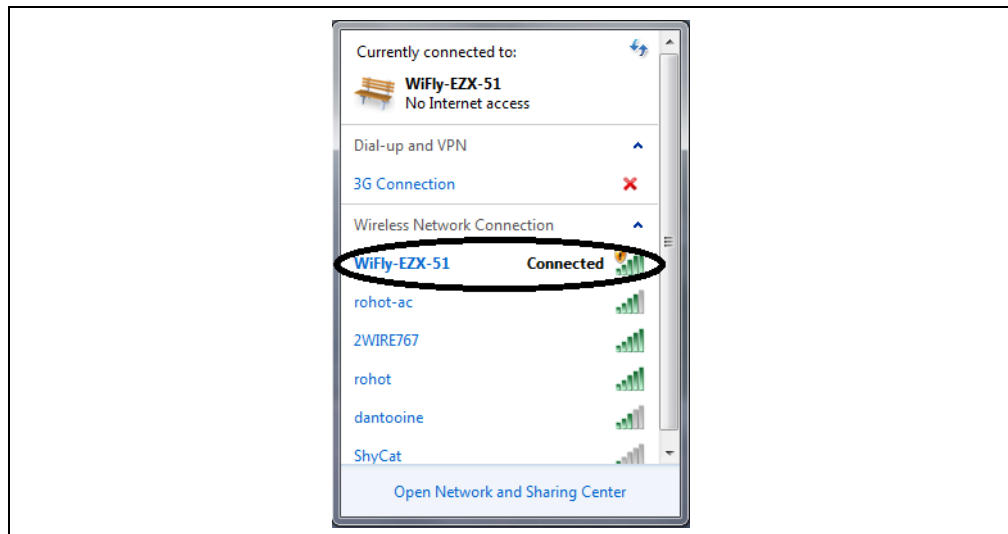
Currently connected to:

WiFly-EZX-51
No Internet access

Dial-up and VPN

3G Connection

Wireless Network Connection

WiFly-EZX-51 Connected

rohot-ac

2WIRE767

rohot

dantooine

ShyCat

Open Network and Sharing Center